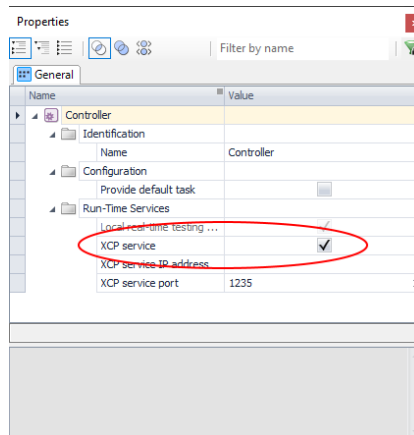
Properties

Filter by name

General

| Name | Value |
|---|---|
| Controller | |
| Identification | |
| Name | Controller |
| Configuration | |
| Provide default task | |
| Run-Time Services | |
| Local real-time testing ... | ✓ |
| XCP service | ✓ |
| XCP service IP address | |
| XCP service port | 1235 |